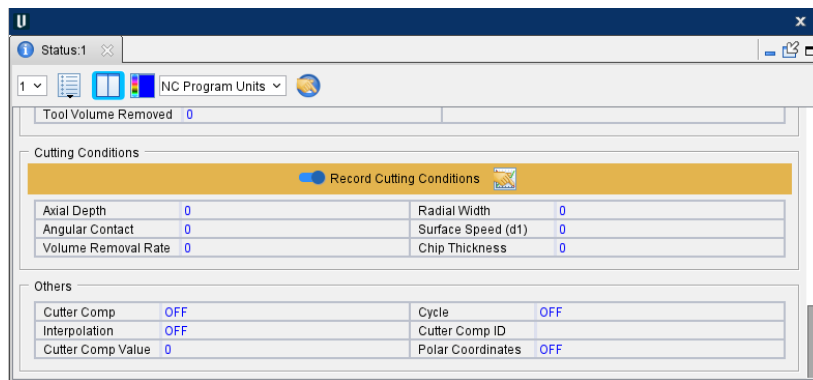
U

Status:1

1

NC Program Units

| Tool Volume Removed | 0 | |
|---|---|---|

Cutting Conditions

Record Cutting Conditions

| Axial Depth | 0 | Radial Width | 0 |
|---|---|---|---|
| Angular Contact | 0 | Surface Speed (d1) | 0 |
| Volume Removal Rate | 0 | Chip Thickness | 0 |

Others

| Cutter Comp | OFF | Cycle | OFF |
|---|---|---|---|
| Interpolation | OFF | Cutter Comp ID | |
| Cutter Comp Value | 0 | Polar Coordinates | OFF |